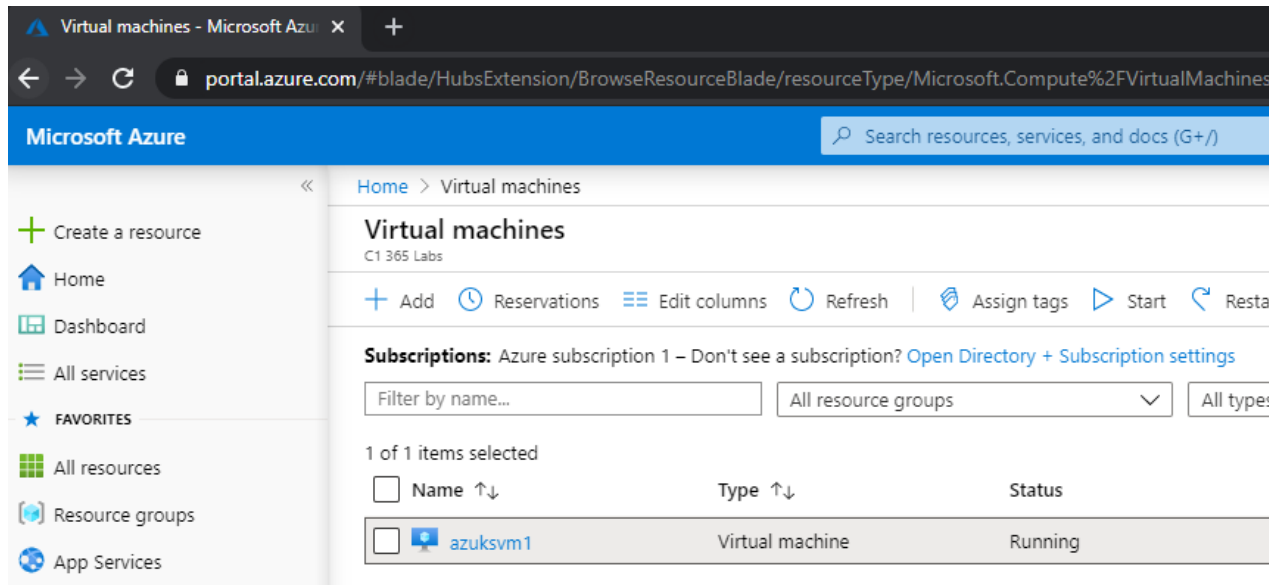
Virtual machines - Microsoft Azu ×
+
portal.azure.com/#blade/HubsExtension/BrowseResourceBlade/resourceType/Microsoft.Compute%2FVirtualMachines

Microsoft Azure
Search resources, services, and docs (G+/)

«
Create a resource
Home
Dashboard
All services
FAVORITES
All resources
Resource groups
App Services

Home > Virtual machines
Virtual machines
C1 365 Labs
+ Add
Reservations
Edit columns
Refresh
Assign tags
Start
Resta

Subscriptions: Azure subscription 1 – Don't see a subscription? Open Directory + Subscription settings

Filter by name...
All resource groups
All types

1 of 1 items selected

| Name ↑↓ | Type ↑↓ | Status |
|---|---|---|
| azuksvm1 | Virtual machine | Running |